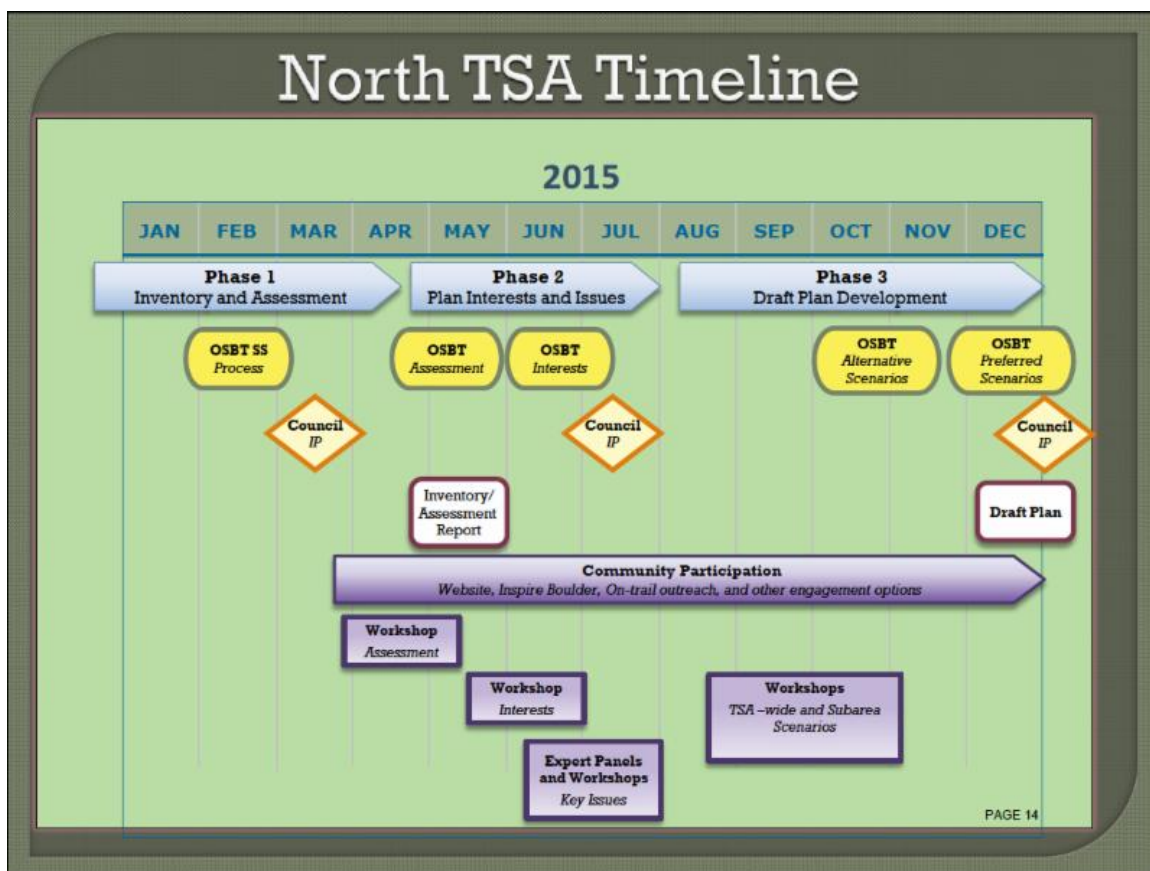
North TSA Timeline

2015

| JAN | FEB | MAR | APR | MAY | JUN | JUL | AUG | SEP | OCT | NOV | DEC |
|---|---|---|---|---|---|---|---|---|---|---|---|

Phase 1
Inventory and Assessment

Phase 2
Plan Interests and Issues

Phase 3
Draft Plan Development

OSBT SS
Process

OSBT
Assessment

OSBT
Interests

OSBT
Alternative Scenarios

OSBT
Preferred Scenarios

Council
IP

Council
IP

Council
IP

Inventory/ Assessment Report

Draft Plan

Community Participation
Website, Inspire Boulder, On-trail outreach, and other engagement options

Workshop
Assessment

Workshop
Interests

Workshops
TSA –wide and Subarea Scenarios

Expert Panels and Workshops
Key Issues

PAGE 14